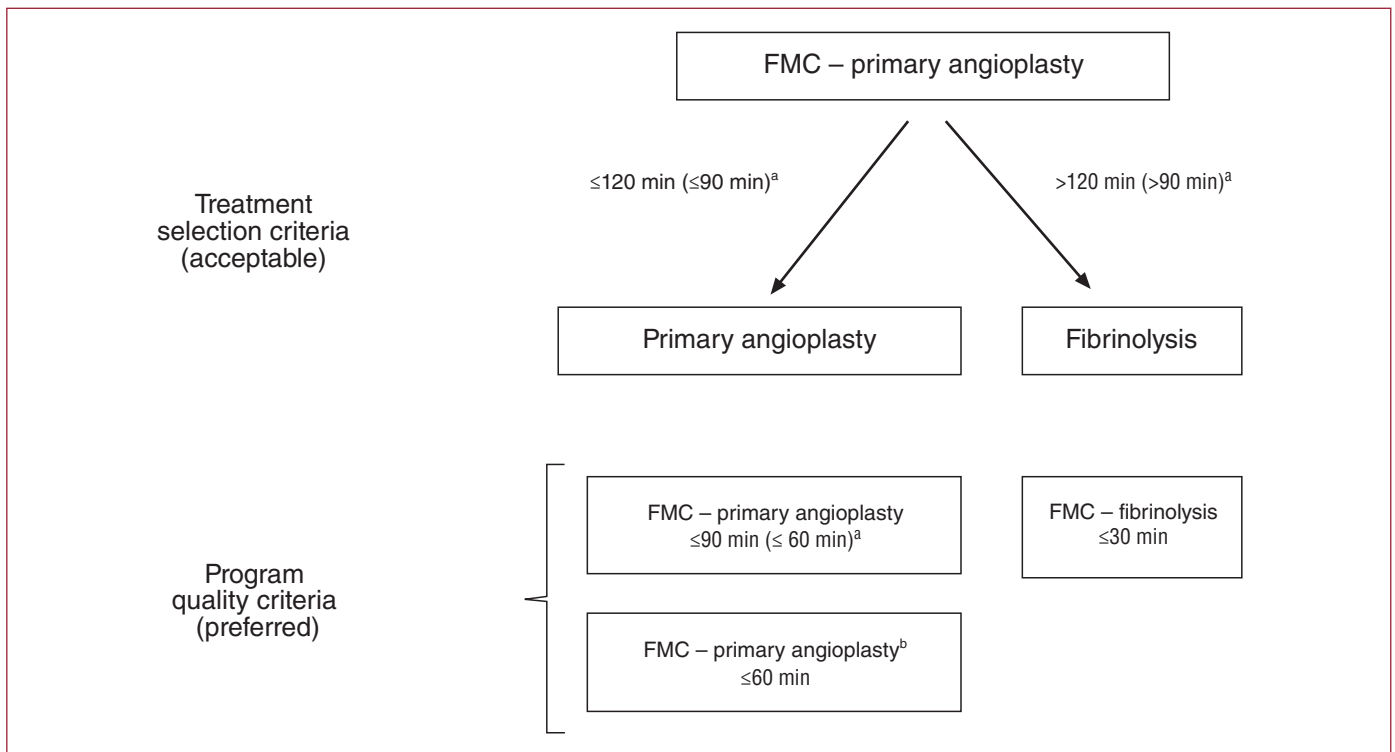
FMC – primary angioplasty

Treatment selection criteria (acceptable)

$\leq$120 min ($\leq$90 min)$^a$

>120 min (>90 min)$^a$

Primary angioplasty

Fibrinolysis

Program quality criteria (preferred)

FMC – primary angioplasty $\leq$90 min ($\leq$ 60 min)$^a$

FMC – fibrinolysis $\leq$30 min

FMC – primary angioplasty$^b$ $\leq$60 min